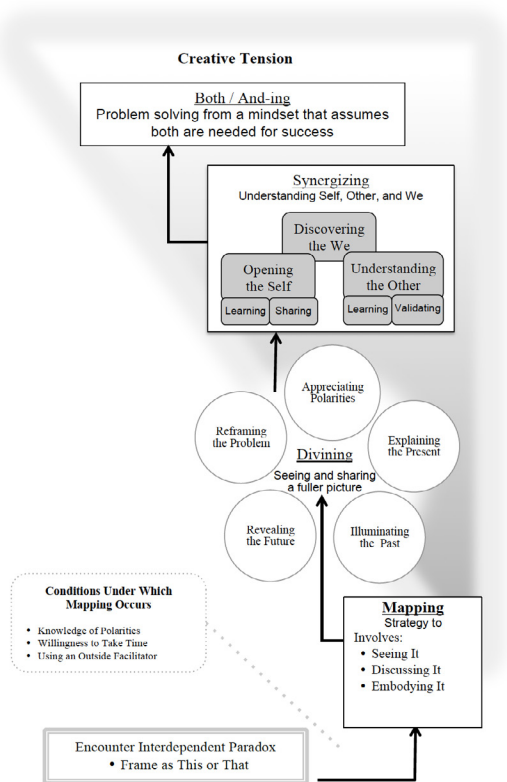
Creative Tension

Both / And-ing
Problem solving from a mindset that assumes both are needed for success

Syncregizing
Understanding Self, Other, and We

Discovering the We

Opening the Self

Learning

Sharing

Understanding the Other

Learning

Validating

Appreciating Polarities

Reframing the Problem

Explaining the Present

Divining
Seeing and sharing a fuller picture

Revealing the Future

Illuminating the Past

Conditions Under Which Mapping Occurs

• Knowledge of Polarities
• Willingness to Take Time
• Using an Outside Facilitator

Mapping
Strategy to Involves:
• Seeing It
• Discussing It
• Embodying It

Encounter Interdependent Paradox
• Frame as This or That